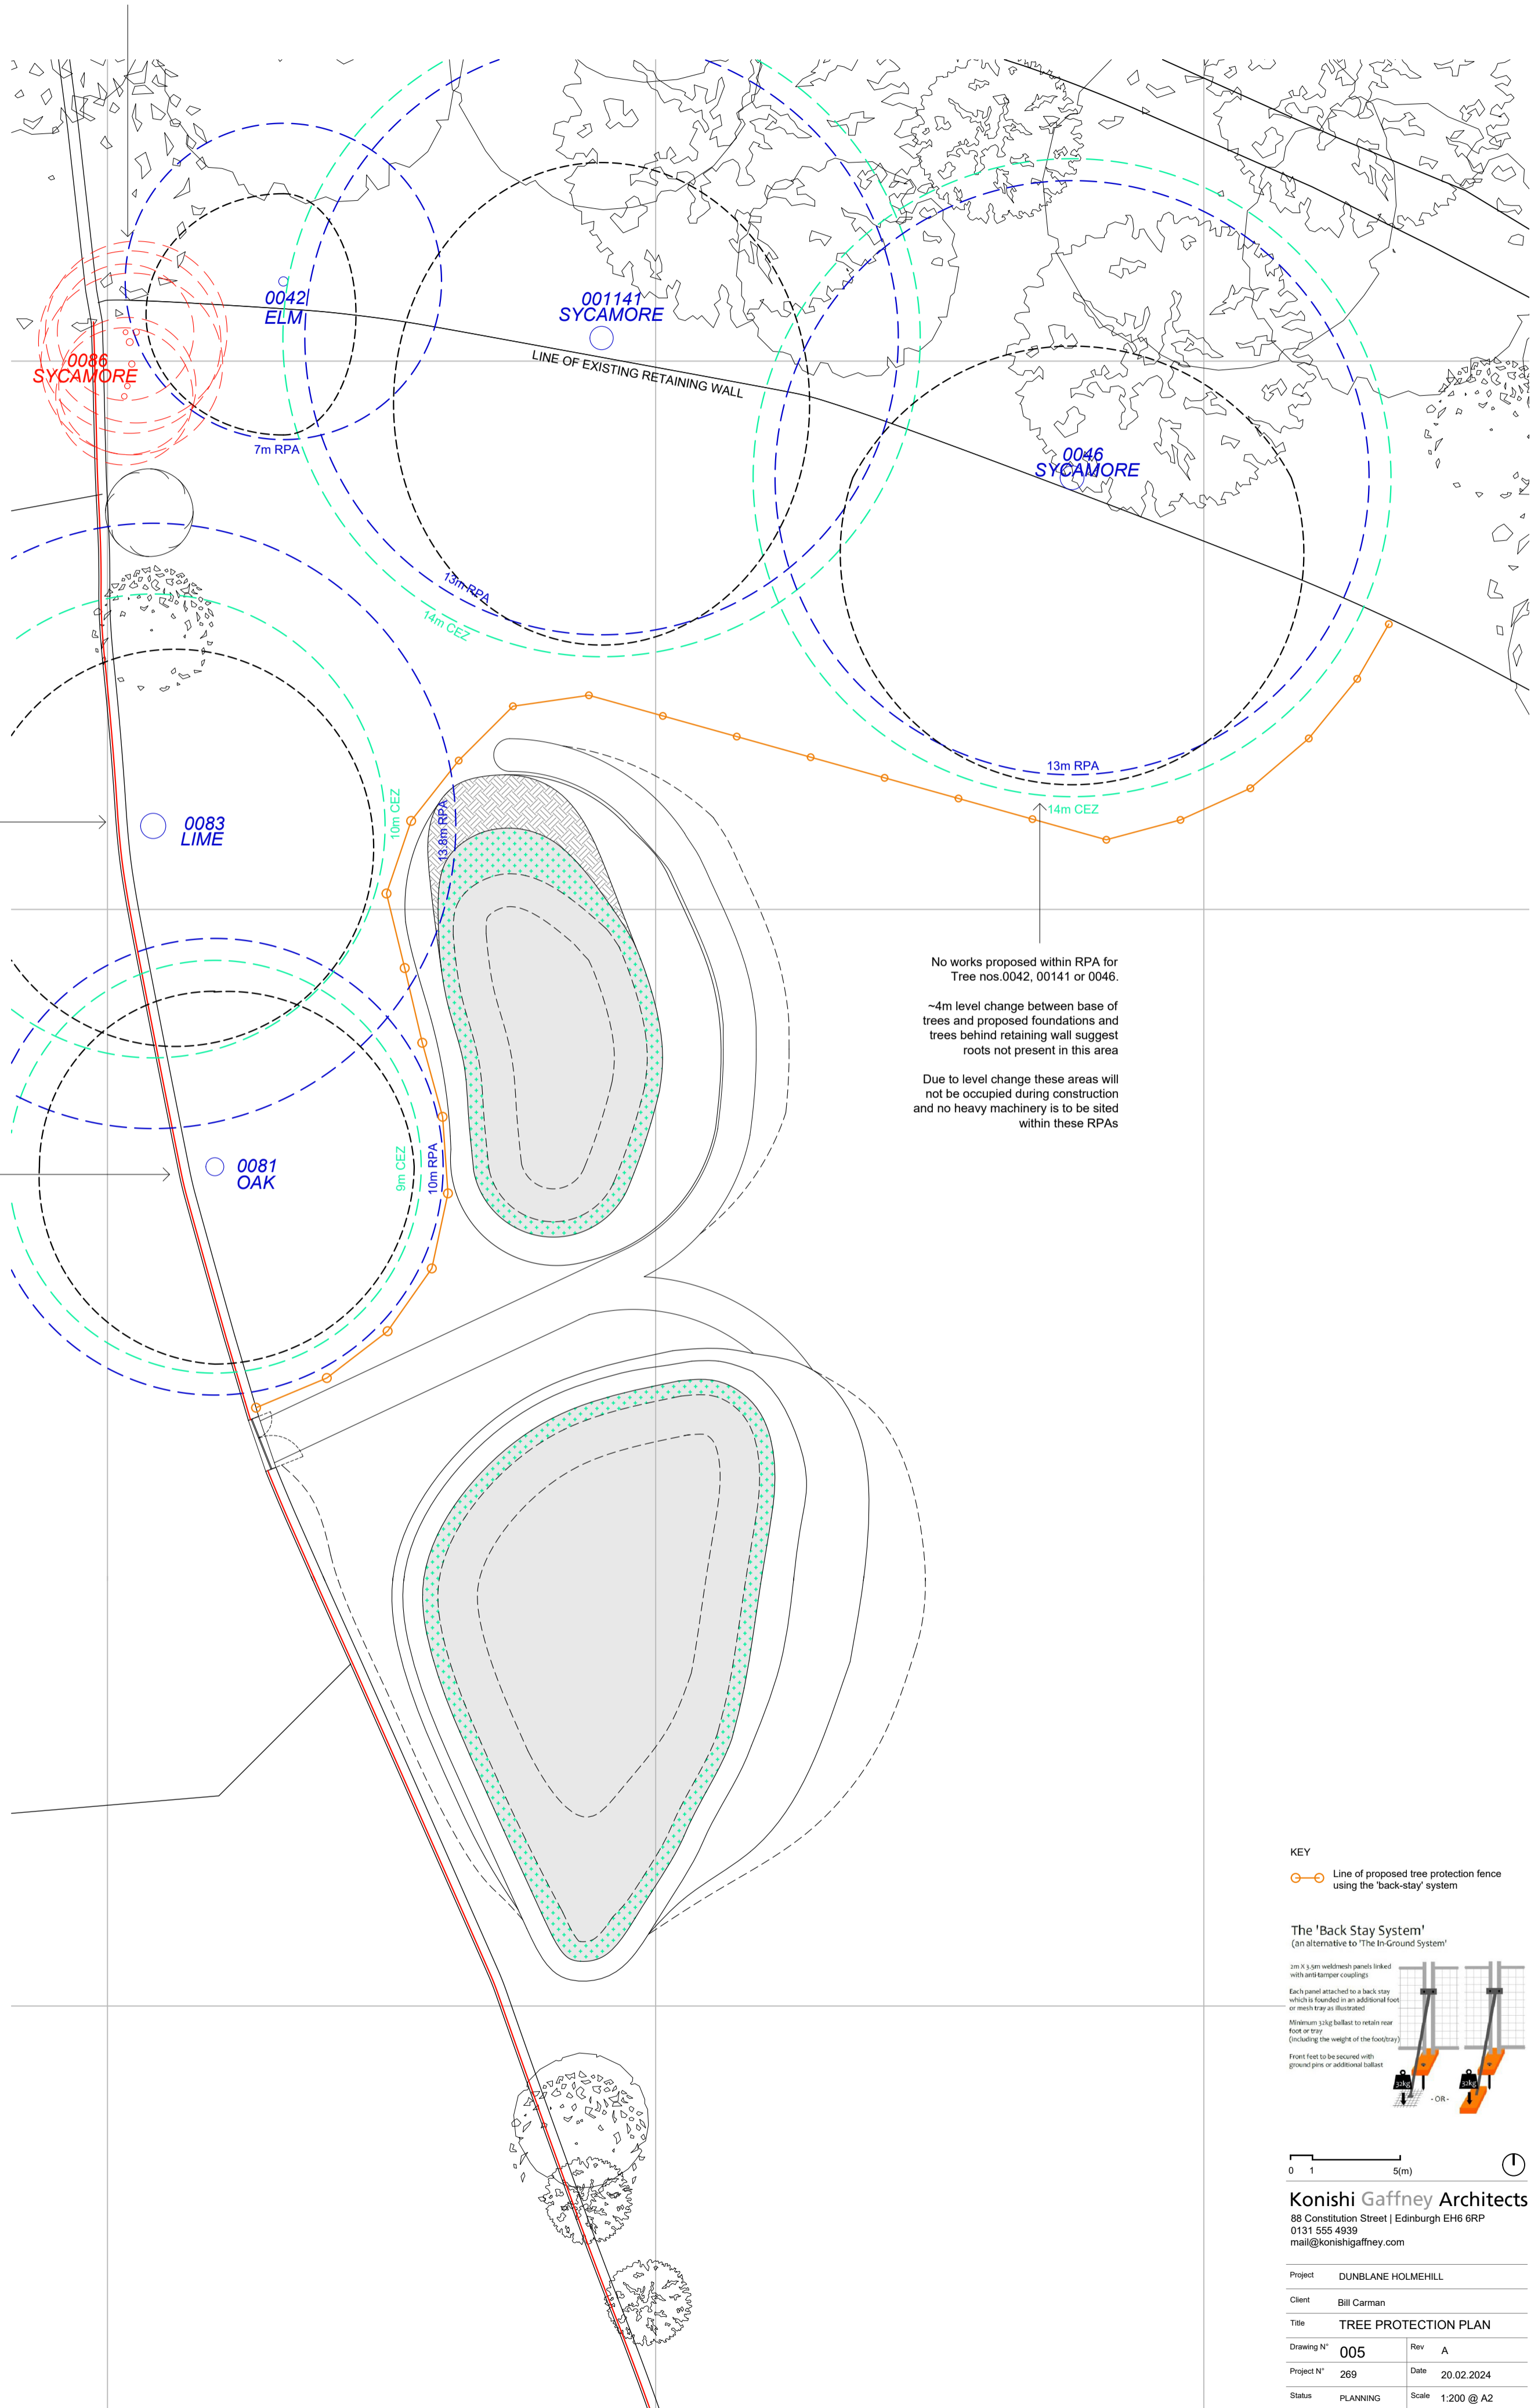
0042
ELM

001141
SYCAMORE

0086
SYCAMORE

LINE OF EXISTING RETAINING WALL

7m RPA

0046
SYCAMORE

13m RPA

14m CEZ

13m RPA

14m CEZ

10m CEZ

13.8m RPA

0083
LIME

0081
OAK

9m CEZ

10m RPA

No works proposed within RPA for Tree nos.0042, 00141 or 0046.

~4m level change between base of trees and proposed foundations and trees behind retaining wall suggest roots not present in this area

Due to level change these areas will not be occupied during construction and no heavy machinery is to be sited within these RPAs

KEY

Line of proposed tree protection fence using the 'back-stay' system

The 'Back Stay System'
(an alternative to 'The In-Ground System')

2m X 3.5m weldmesh panels linked with anti-tamper couplings

Each panel attached to a back stay which is founded in an additional foot or mesh tray as illustrated

Minimum 32kg ballast to retain rear foot or tray (including the weight of the foot/tray)

Front feet to be secured with ground pins or additional ballast

32kg

- OR -

32kg

0 1 5(m)

Konishi Gaffney Architects
88 Constitution Street | Edinburgh EH6 6RP
0131 555 4939
mail@konishigaffney.com

| Project | DUNBLANE HOLMEHILL | | |
|---|---|---|---|
| Client | Bill Carman | | |
| Title | TREE PROTECTION PLAN | | |
| Drawing N° | 005 | Rev | A |
| Project N° | 269 | Date | 20.02.2024 |
| Status | PLANNING | Scale | 1:200 @ A2 |